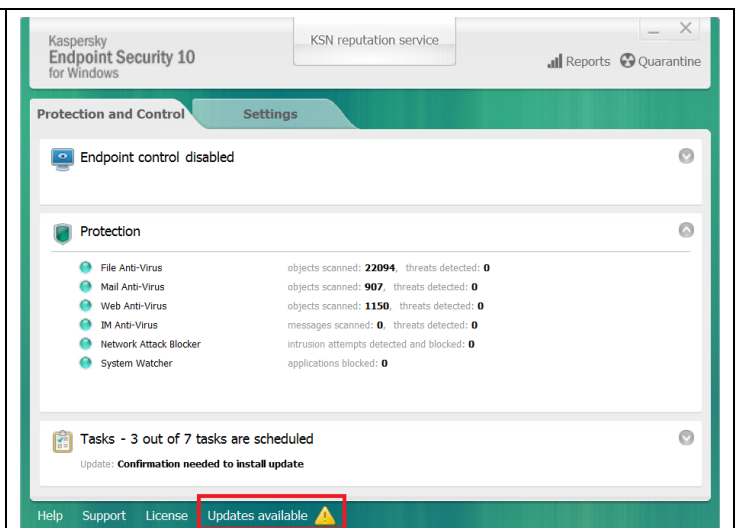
Kaspersky
Endpoint Security 10
for Windows

KSN reputation service

Reports Quarantine

Protection and Control

Settings

Endpoint control disabled

Protection

File Anti-Virus objects scanned: 22094, threats detected: 0
Mail Anti-Virus objects scanned: 907, threats detected: 0
Web Anti-Virus objects scanned: 1150, threats detected: 0
IM Anti-Virus messages scanned: 0, threats detected: 0
Network Attack Blocker intrusion attempts detected and blocked: 0
System Watcher applications blocked: 0

Tasks - 3 out of 7 tasks are scheduled

Update: Confirmation needed to install update

Help Support License Updates available